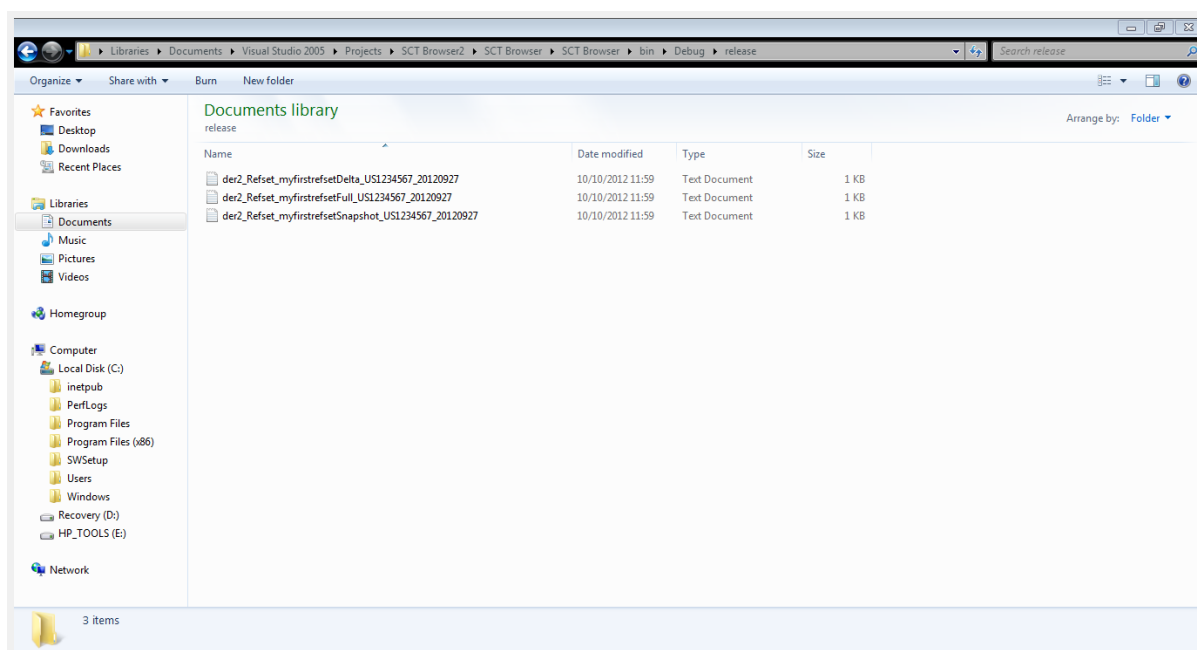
▸ Libraries ▸ Documents ▸ Visual Studio 2005 ▸ Projects ▸ SCT Browser2 ▸ SCT Browser ▸ SCT Browser ▸ bin ▸ Debug ▸ release

Search release

Organize ▾ Share with ▾ Burn New folder

Favorites
Desktop
Downloads
Recent Places

Libraries
Documents
Music
Pictures
Videos

Homegroup

Computer
Local Disk (C:)
inetpub
PerfLogs
Program Files
Program Files (x86)
SWSetup
Users
Windows
Recovery (D:)
HP_TOOLS (E:)

Network

Documents library
release

Arrange by: Folder ▾

| Name | Date modified | Type | Size |
|---|---|---|---|
| der2_Refset_myfirstrefsetDelta_US1234567_20120927 | 10/10/2012 11:59 | Text Document | 1 KB |
| der2_Refset_myfirstrefsetFull_US1234567_20120927 | 10/10/2012 11:59 | Text Document | 1 KB |
| der2_Refset_myfirstrefsetSnapshot_US1234567_20120927 | 10/10/2012 11:59 | Text Document | 1 KB |

3 items